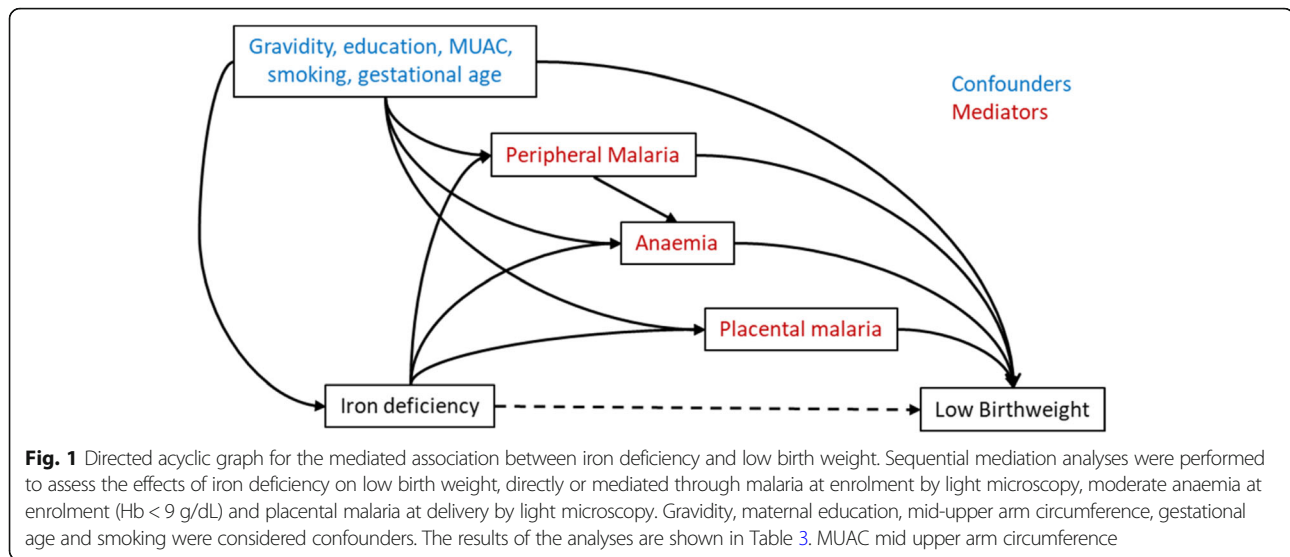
Gravidity, education, MUAC, smoking, gestational age

Confounders
Mediators

Peripheral Malaria

Anaemia

Placental malaria

Iron deficiency

Low Birthweight

**Fig. 1** Directed acyclic graph for the mediated association between iron deficiency and low birth weight. Sequential mediation analyses were performed to assess the effects of iron deficiency on low birth weight, directly or mediated through malaria at enrolment by light microscopy, moderate anaemia at enrolment (Hb < 9 g/dL) and placental malaria at delivery by light microscopy. Gravidity, maternal education, mid-upper arm circumference, gestational age and smoking were considered confounders. The results of the analyses are shown in Table 3. MUAC mid upper arm circumference